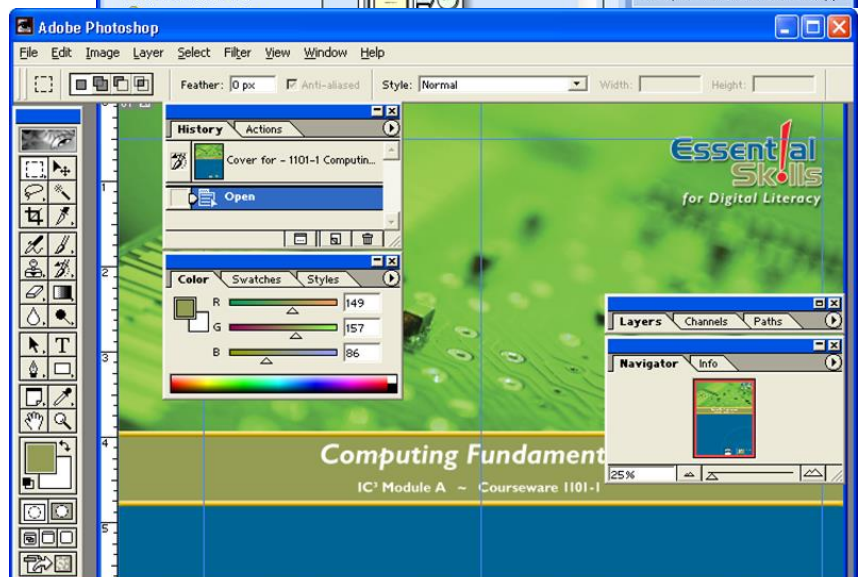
Adobe Photoshop

File Edit Image Layer Select Filter View Window Help

Feather: 0 px Anti-aliased Style: Normal Width: Height:

History Actions

Cover for – 1101-1 Computin...

Open

Color Swatches Styles

R 149

G 157

B 86

Essential Skills for Digital Literacy

Layers Channels Paths

Navigator Info

25%

1

2

3

4

5

Computing Fundament

IC³ Module A ~ Courseware 1101-1